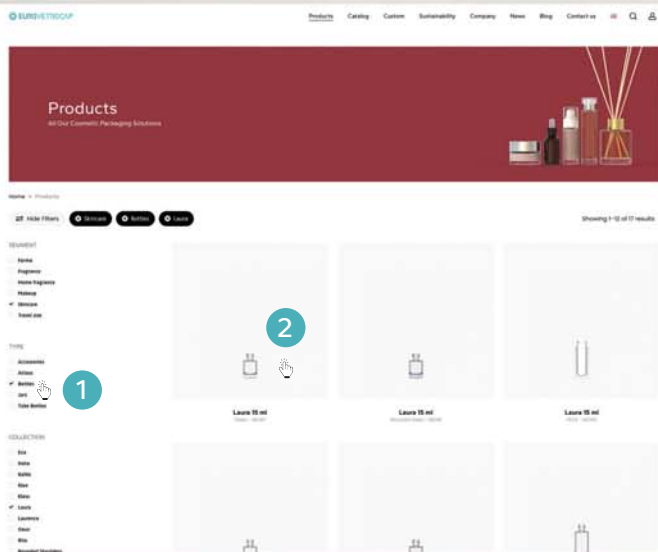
EUROVETROCAP

Products Catalog Custom Sustainability Company News Blog Contact us

Products
All Our Cosmetic Packaging Solutions

Home > Products

Hide Filters Skincare Bottles Laura

Showing 1–12 of 17 results

SEGMENT
Farma
Fragrance
Home fragrance
Makeup
✓ Skincare
Travel size

TYPE
Accessories
Airless
✓ Bottles
Jars
Tube Bottles

COLLECTION
Era
Naia
Sahla
Alae
Klea
✓ Laura
Laurence
Cleor
Rita
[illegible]

2

1

Laura 15 ml
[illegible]

Laura 15 ml
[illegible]

Laura 15 ml
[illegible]